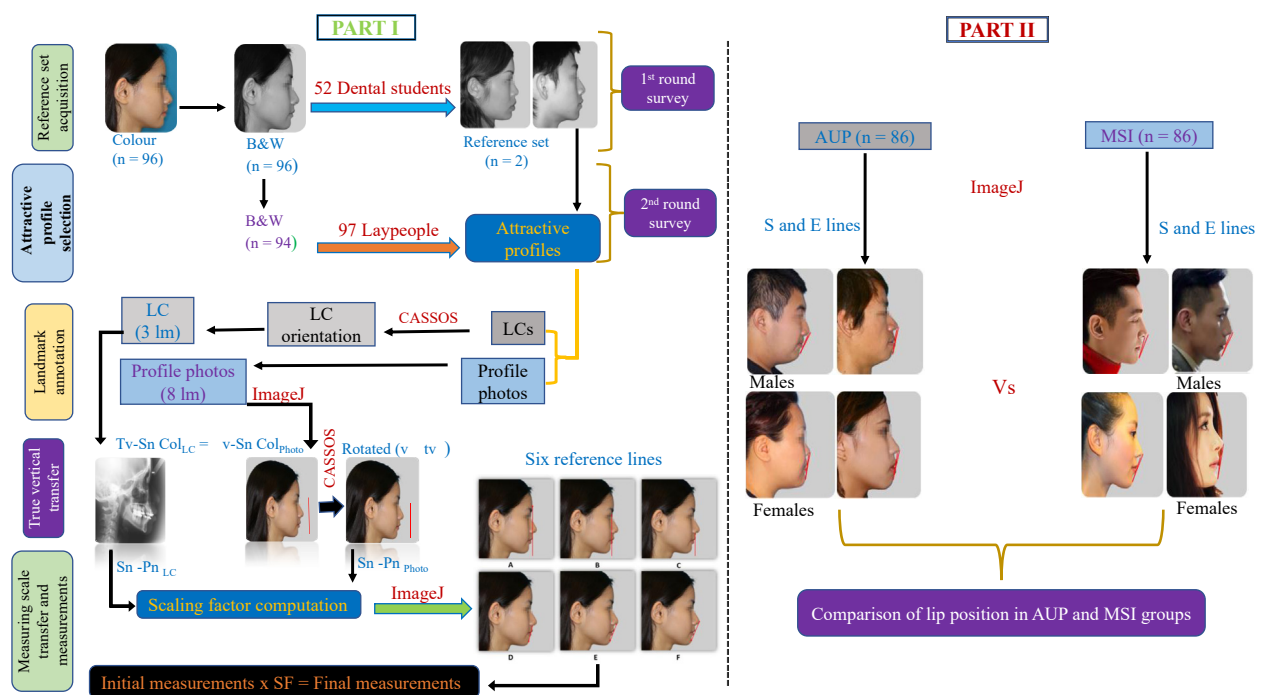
PART I

Reference set acquisition

Colour
(n = 96)

B&W
(n = 96)

52 Dental students

Reference set
(n = 2)

1st round survey

Attractive profile selection

B&W
(n = 94)

97 Laypeople

Attractive profiles

2nd round survey

Landmark annotation

LC
(3 lm)

LC orientation

CASSOS

LCs

Profile photos
(8 lm)

Profile photos

ImageJ

True vertical transfer

Tv-Sn Col$_{LC}$ = v-Sn Col$_{Photo}$

CASSOS

Rotated (v tv )

Six reference lines

A B C

Measuring scale transfer and measurements

Sn -Pn $_{LC}$

Sn -Pn $_{Photo}$

Scaling factor computation

ImageJ

D E F

Initial measurements x SF = Final measurements

PART II

AUP (n = 86)

MSI (n = 86)

ImageJ

S and E lines

S and E lines

Males

Vs

Males

Females

Females

Comparison of lip position in AUP and MSI groups